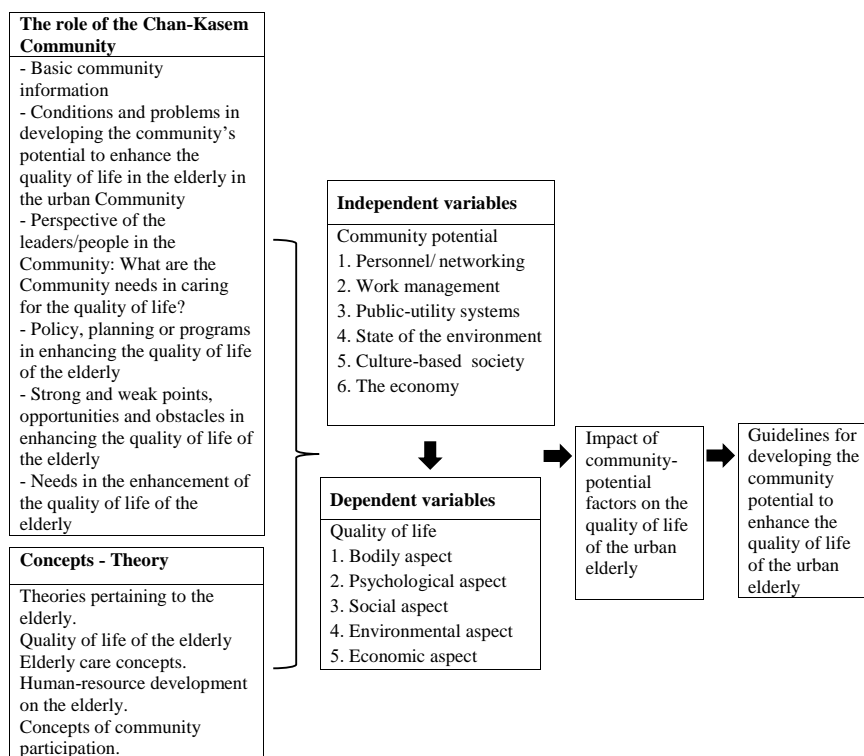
**The role of the Chan-Kasem Community**

- Basic community information
- Conditions and problems in developing the community's potential to enhance the quality of life in the elderly in the urban Community
- Perspective of the leaders/people in the Community: What are the Community needs in caring for the quality of life?
- Policy, planning or programs in enhancing the quality of life of the elderly
- Strong and weak points, opportunities and obstacles in enhancing the quality of life of the elderly
- Needs in the enhancement of the quality of life of the elderly

**Concepts - Theory**

Theories pertaining to the elderly.
Quality of life of the elderly
Elderly care concepts.
Human-resource development on the elderly.
Concepts of community participation.

**Independent variables**

Community potential
1. Personnel/ networking
2. Work management
3. Public-utility systems
4. State of the environment
5. Culture-based society
6. The economy

**Dependent variables**

Quality of life
1. Bodily aspect
2. Psychological aspect
3. Social aspect
4. Environmental aspect
5. Economic aspect

Impact of community-potential factors on the quality of life of the urban elderly

Guidelines for developing the community potential to enhance the quality of life of the urban elderly